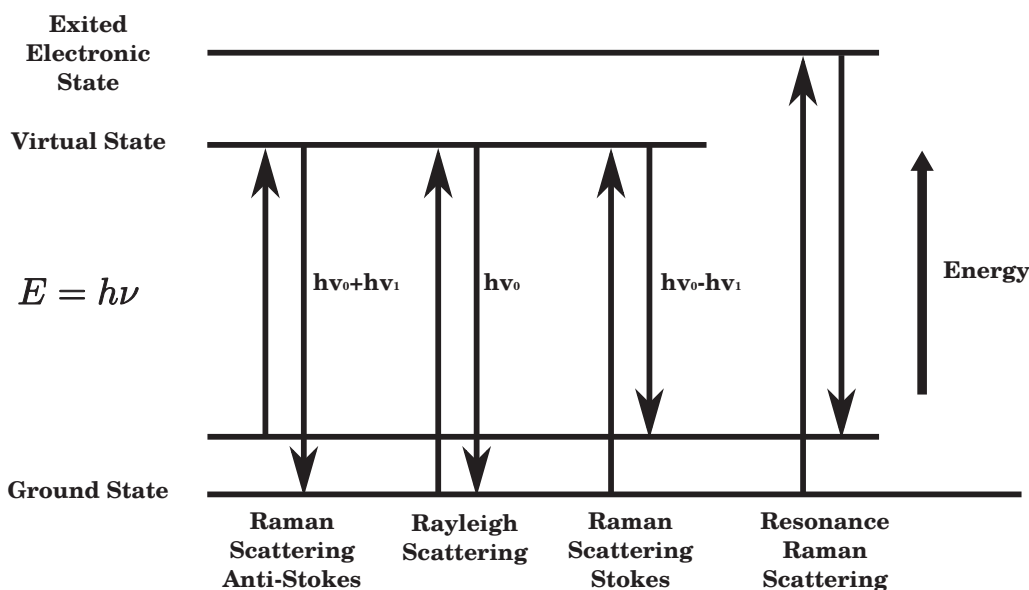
Exited Electronic State

Virtual State

$E = h\nu$

$hv_0+hv_1$

$hv_0$

$hv_0-hv_1$

Energy

Ground State

Raman Scattering Anti-Stokes

Rayleigh Scattering

Raman Scattering Stokes

Resonance Raman Scattering